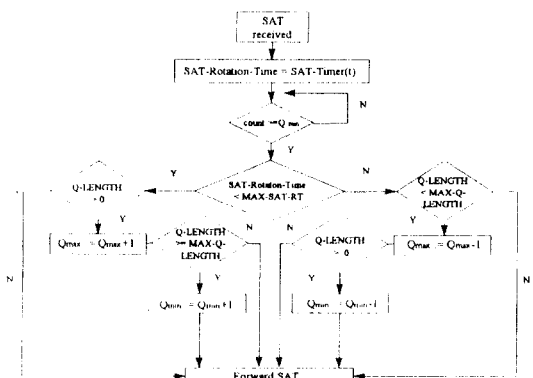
SAT received

SAT-Rotation-Time = SAT-Timer(t)

count $\geq$ Q$_{max}$

N

Y

Q-LENGTH > 0

Y

SAT-Rotation-Time < MAX-SAT-RT

N

Q-LENGTH < MAX-Q-LENGTH

Y

N

Y

Q$_{max}$ = Q$_{max}$ + 1

Q-LENGTH = MAX-Q-LENGTH

N

Q-LENGTH > 0

Q$_{max}$ = Q$_{max}$ - 1

N

Y

N

Y

N

Q$_{min}$ = Q$_{min}$ + 1

Q$_{min}$ = Q$_{min}$ - 1

Forward SAT